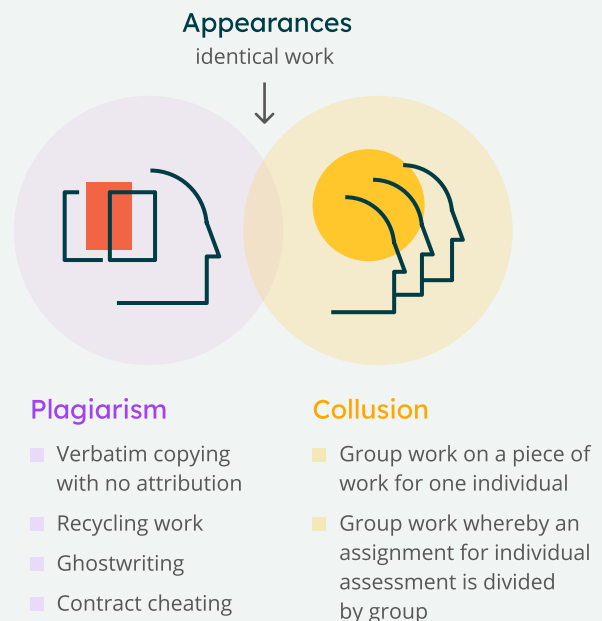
Appearances
identical work

Plagiarism

Verbatim copying with no attribution

Recycling work

Ghostwriting

Contract cheating

Collusion

Group work on a piece of work for one individual

Group work whereby an assignment for individual assessment is divided by group